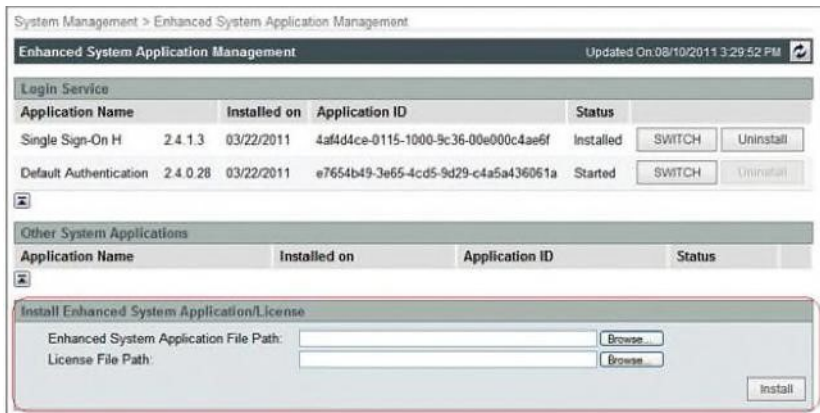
System Management > Enhanced System Application Management

Enhanced System Application Management

Updated On:08/10/2011 3:29:52 PM

Login Service

| Application Name | | Installed on | Application ID | Status | | |
|---|---|---|---|---|---|---|
| Single Sign-On H | 2.4.1.3 | 03/22/2011 | 4af4d4ce-0115-1000-9c36-00e000c4ae6f | Installed | SWITCH | Uninstall |
| Default Authentication | 2.4.0.28 | 03/22/2011 | e7654b49-3e65-4cd5-9d29-c4a5a436061a | Started | SWITCH | Uninstall |

Other System Applications

| Application Name | Installed on | Application ID | Status |
|---|---|---|---|

Install Enhanced System Application/License

Enhanced System Application File Path: Browse...

License File Path: Browse...

Install